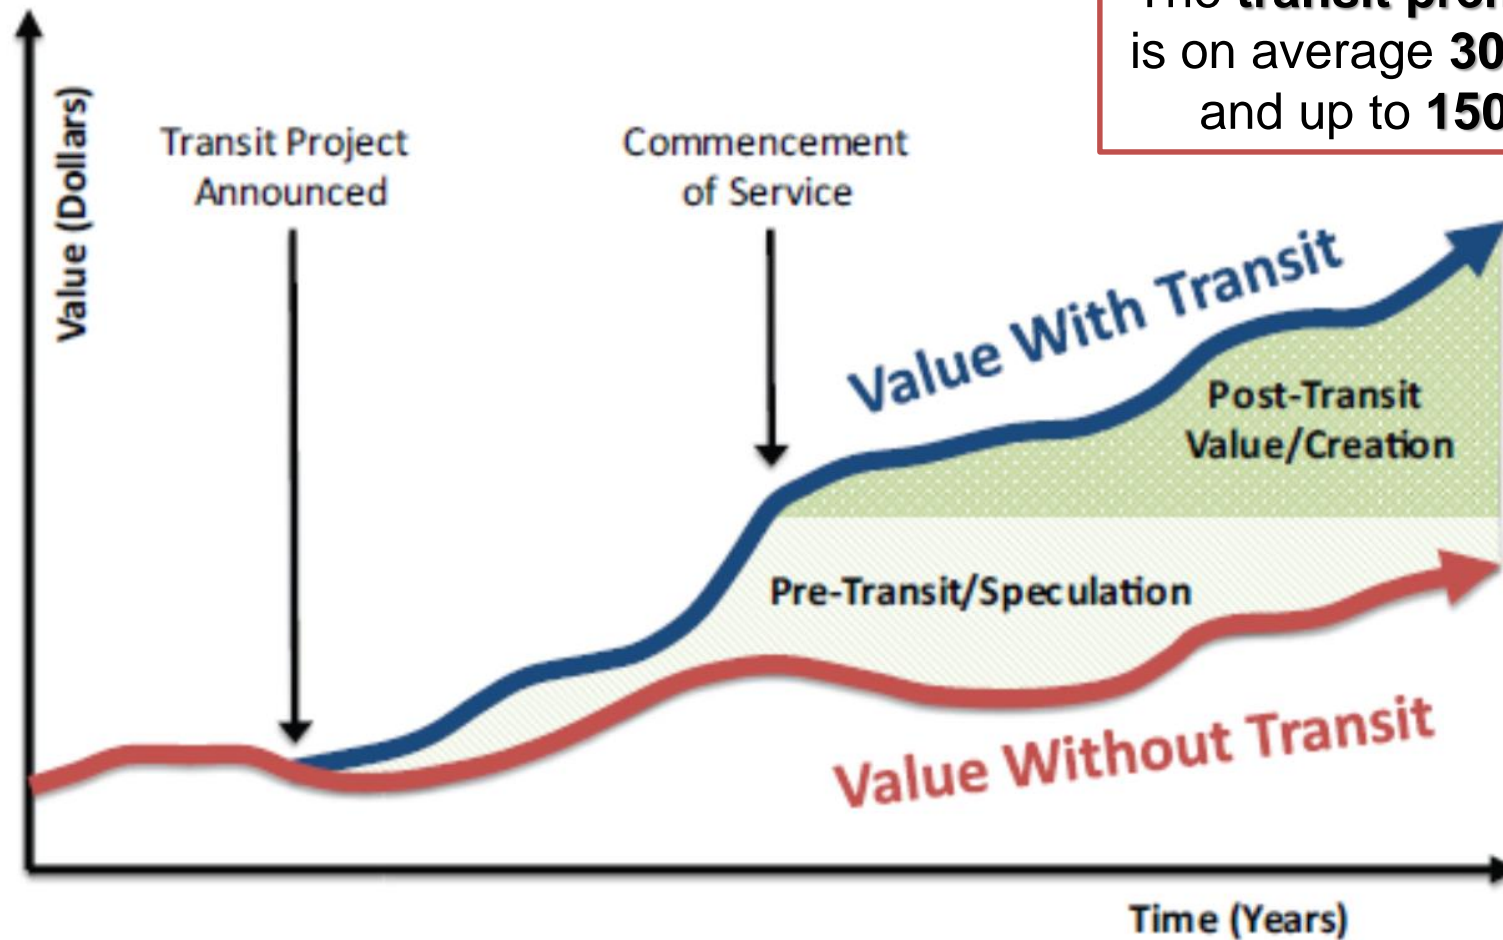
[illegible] is on average 30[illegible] and up to 150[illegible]

Value (Dollars)

Transit Project Announced

Commencement of Service

Value With Transit

Post-Transit Value/Creation

Pre-Transit/Speculation

Value Without Transit

Time (Years)